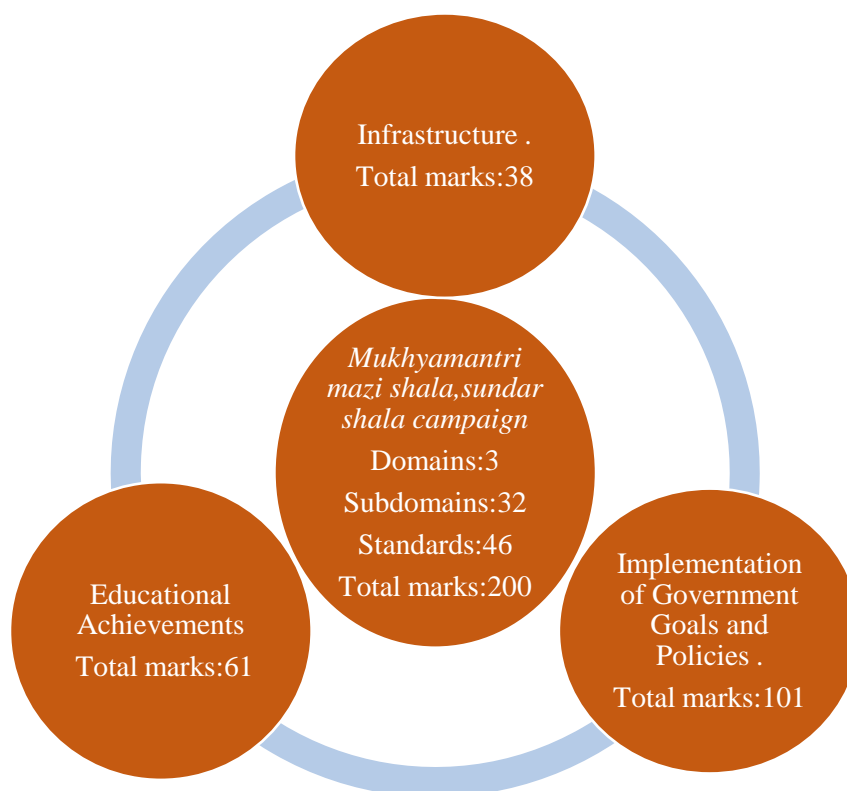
Infrastructure .
Total marks:38

Mukhyamantri mazi shala,sundar shala campaign
Domains:3
Subdomains:32
Standards:46
Total marks:200

Educational Achievements
Total marks:61

Implementation of Government Goals and Policies .
Total marks:101